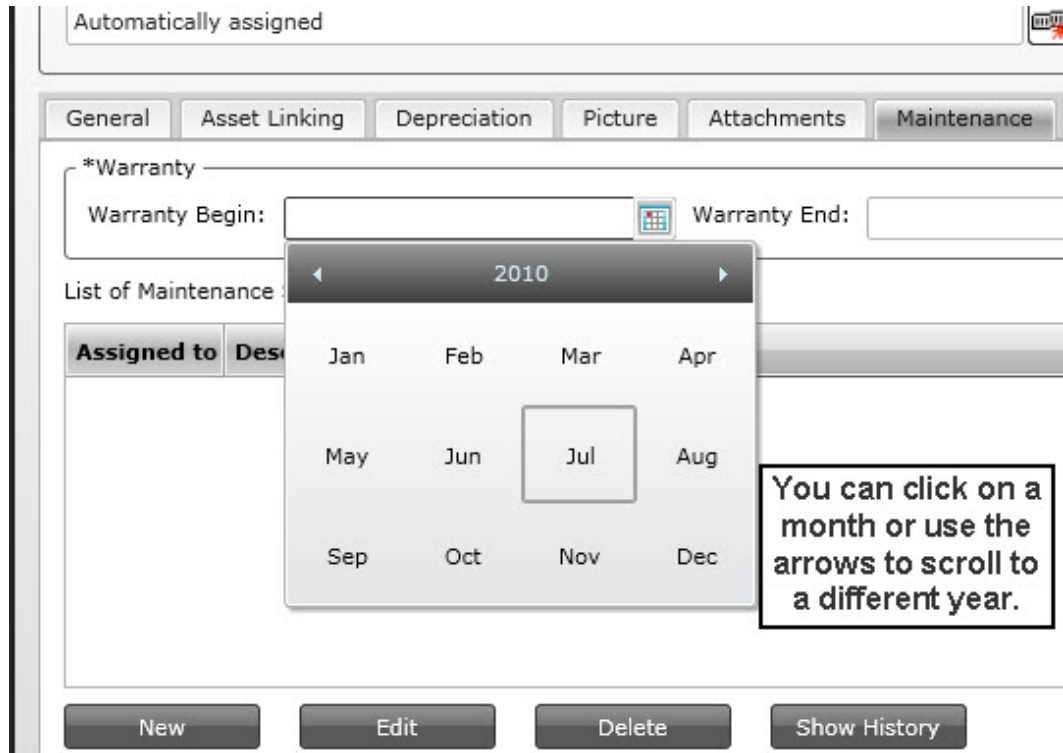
Automatically assigned

General | Asset Linking | Depreciation | Picture | Attachments | Maintenance

*Warranty
Warranty Begin: Warranty End:

List of Maintenance

Assigned to Desc

2010

| | | | |
|---|---|---|---|
| Jan | Feb | Mar | Apr |
| May | Jun | Jul | Aug |
| Sep | Oct | Nov | Dec |

You can click on a month or use the arrows to scroll to a different year.

New Edit Delete Show History